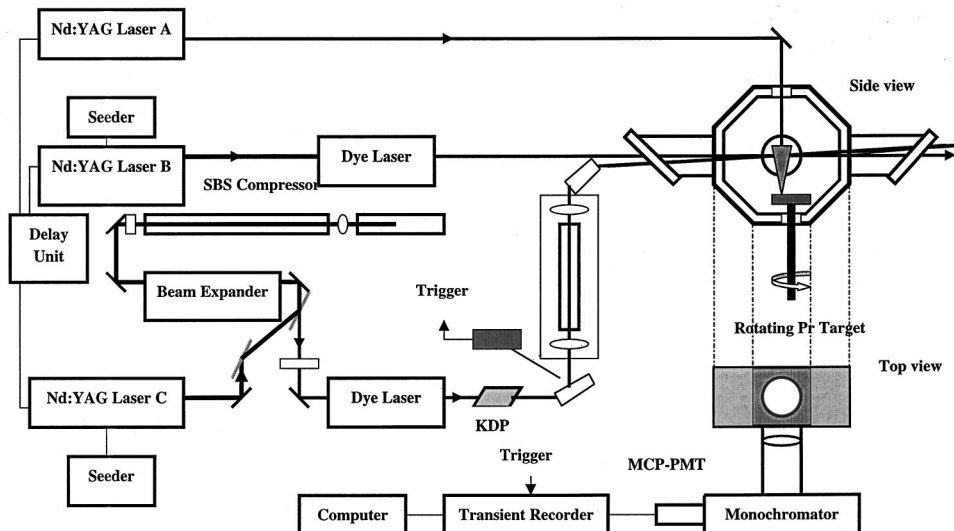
Nd:YAG Laser A

Side view

Seeder

Nd:YAG Laser B

Dye Laser

SBS Compressor

Delay Unit

Beam Expander

Trigger

Rotating Pr Target

Top view

Nd:YAG Laser C

Dye Laser

KDP

Seeder

Trigger

MCP-PMT

Computer

Transient Recorder

Monochromator